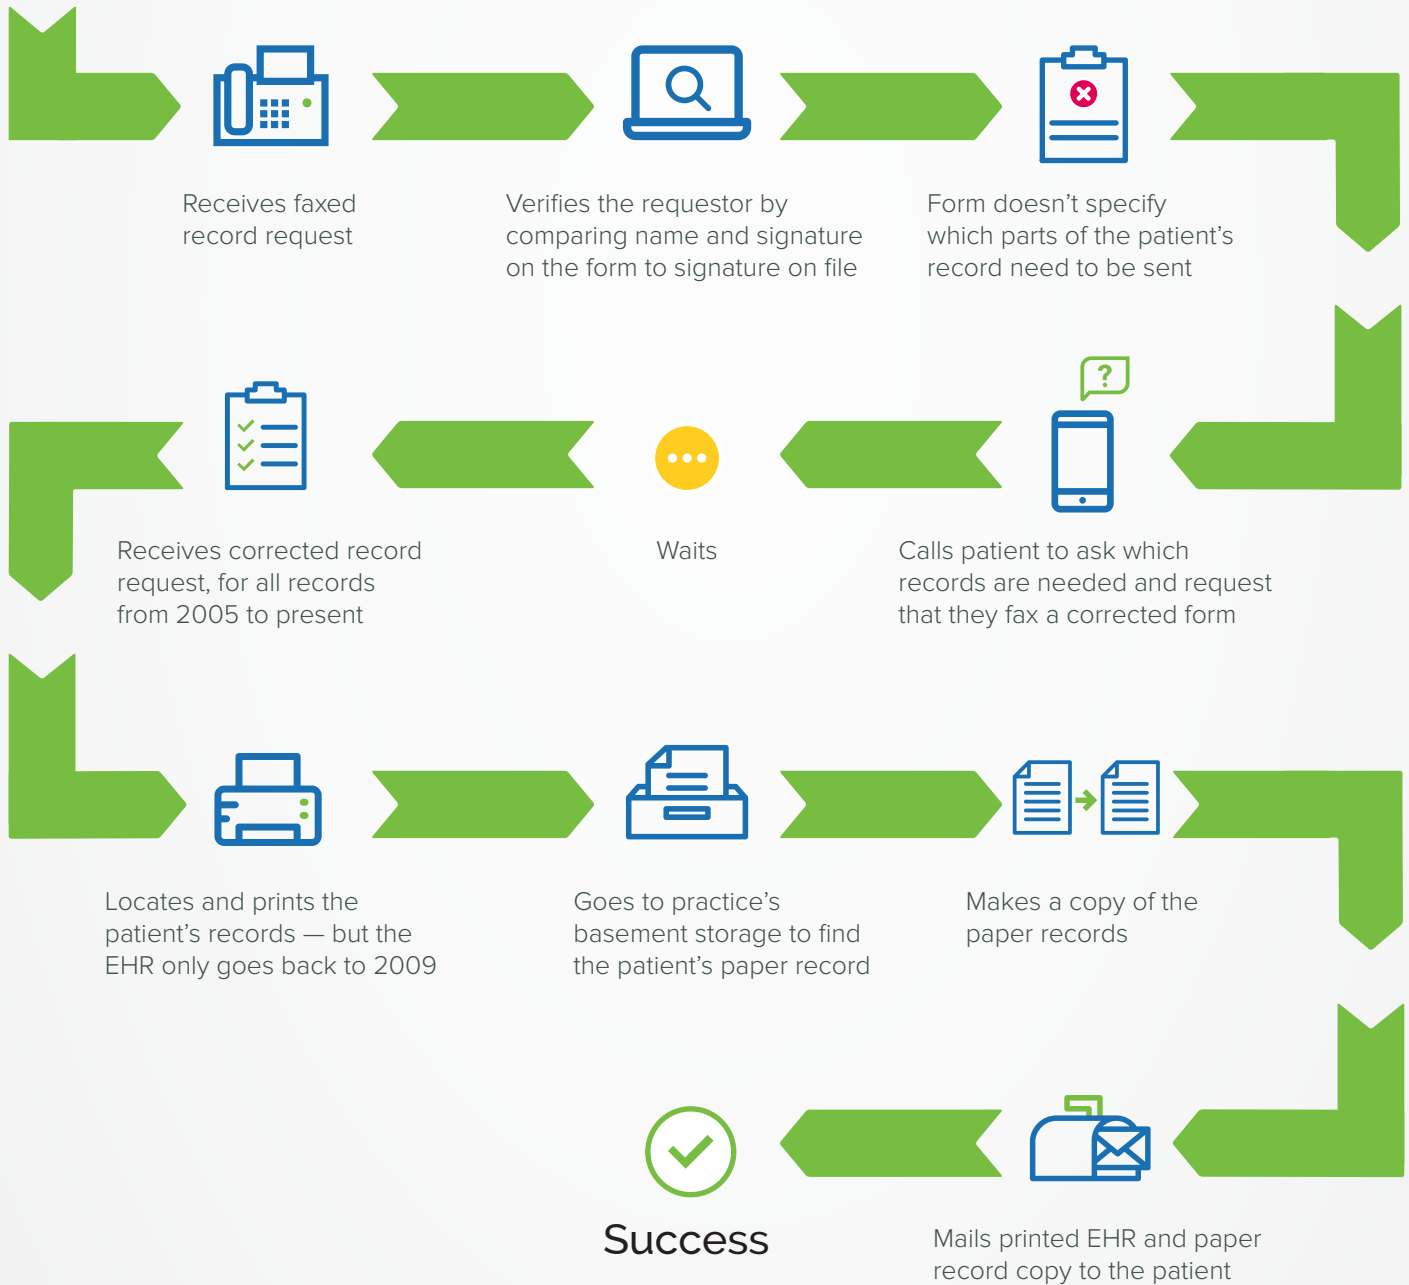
Receives faxed record request

Verifies the requestor by comparing name and signature on the form to signature on file

Form doesn't specify which parts of the patient's record need to be sent

Receives corrected record request, for all records from 2005 to present

Waits

Calls patient to ask which records are needed and request that they fax a corrected form

Locates and prints the patient's records — but the EHR only goes back to 2009

Goes to practice's basement storage to find the patient's paper record

Makes a copy of the paper records

Success

Mails printed EHR and paper record copy to the patient